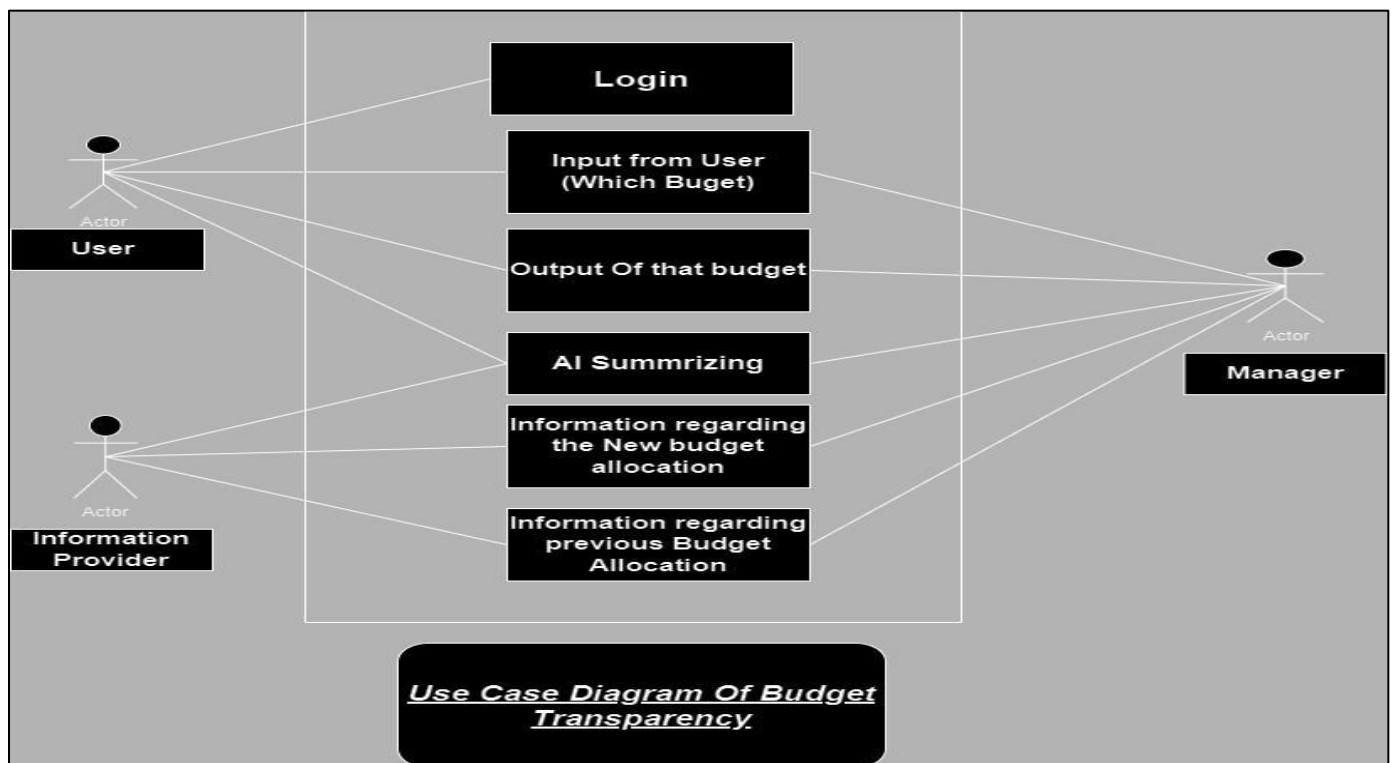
Login

Input from User (Which Buget)

Output Of that budget

AI Summrizing

Information regarding the New budget allocation

Information regarding previous Budget Allocation

Actor

User

Actor

Information Provider

Actor

Manager

Use Case Diagram Of Budget Transparency